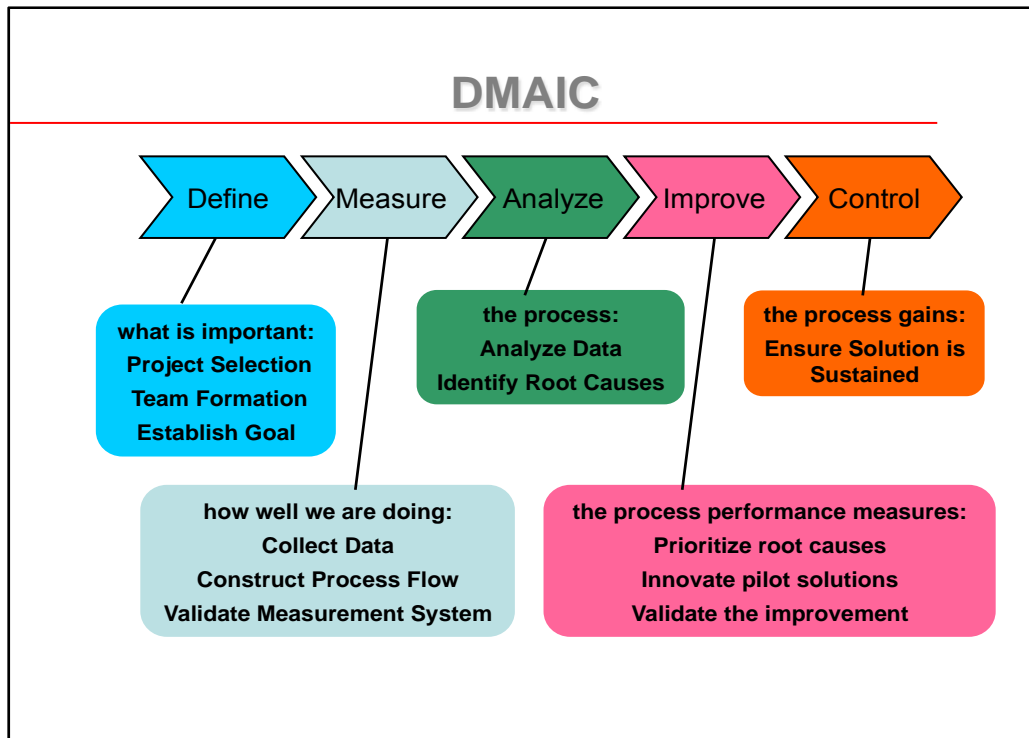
DMAIC

Define

Measure

Analyze

Improve

Control

what is important:
Project Selection
Team Formation
Establish Goal

the process:
Analyze Data
Identify Root Causes

the process gains:
Ensure Solution is Sustained

how well we are doing:
Collect Data
Construct Process Flow
Validate Measurement System

the process performance measures:
Prioritize root causes
Innovate pilot solutions
Validate the improvement